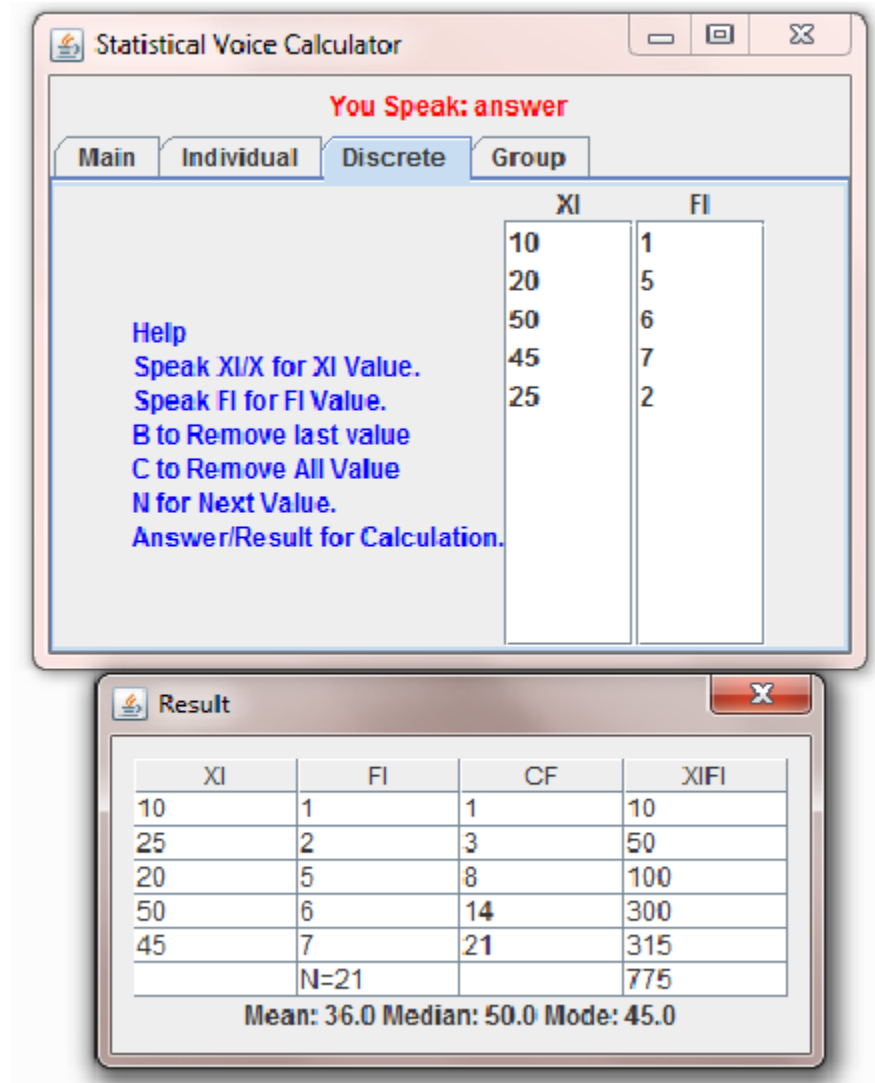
Statistical Voice Calculator

You Speak: answer

Main | Individual | Discrete | Group

XI
10
20
50
45
25

FI
1
5
6
7
2

Help
Speak XI/X for XI Value.
Speak FI for FI Value.
B to Remove last value
C to Remove All Value
N for Next Value.
Answer/Result for Calculation.

Result

| XI | FI | CF | XIFI |
|---|---|---|---|
| 10 | 1 | 1 | 10 |
| 25 | 2 | 3 | 50 |
| 20 | 5 | 8 | 100 |
| 50 | 6 | 14 | 300 |
| 45 | 7 | 21 | 315 |
| | N=21 | | 775 |

Mean: 36.0 Median: 50.0 Mode: 45.0